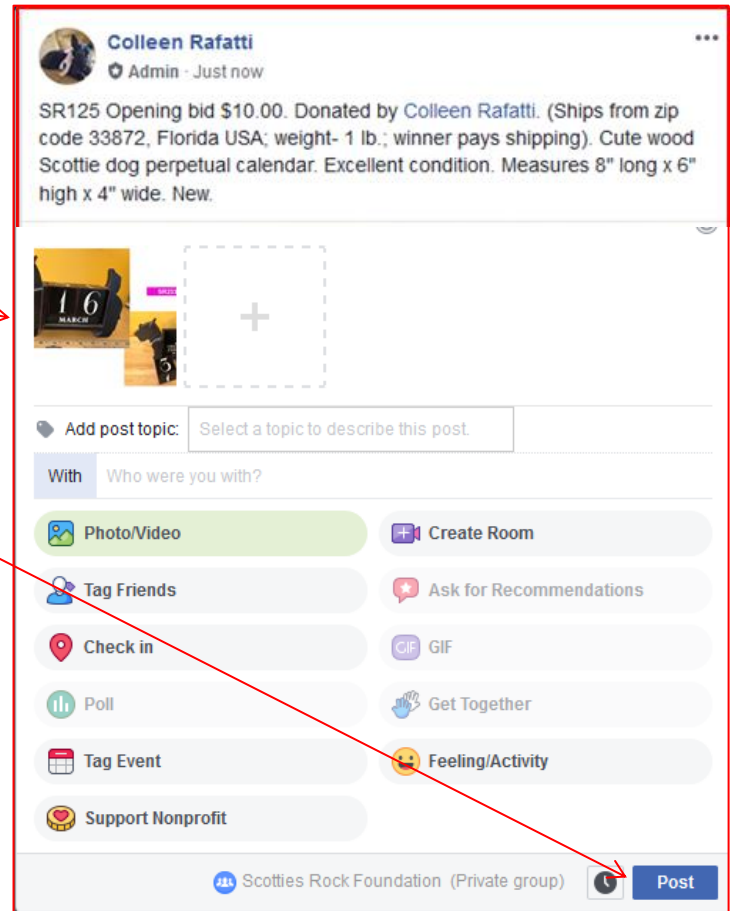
Colleen Rafatti
Admin · Just now
•••

SR125 Opening bid $10.00. Donated by Colleen Rafatti. (Ships from zip code 33872, Florida USA; weight- 1 lb.; winner pays shipping). Cute wood Scottie dog perpetual calendar. Excellent condition. Measures 8" long x 6" high x 4" wide. New.

1 6
MARCH

+

Add post topic: Select a topic to describe this post.

With Who were you with?

Photo/Video
Create Room
Tag Friends
Ask for Recommendations
Check in
GIF
GIF
Poll
Get Together
Tag Event
Feeling/Activity
Support Nonprofit

Scotties Rock Foundation (Private group)
Post